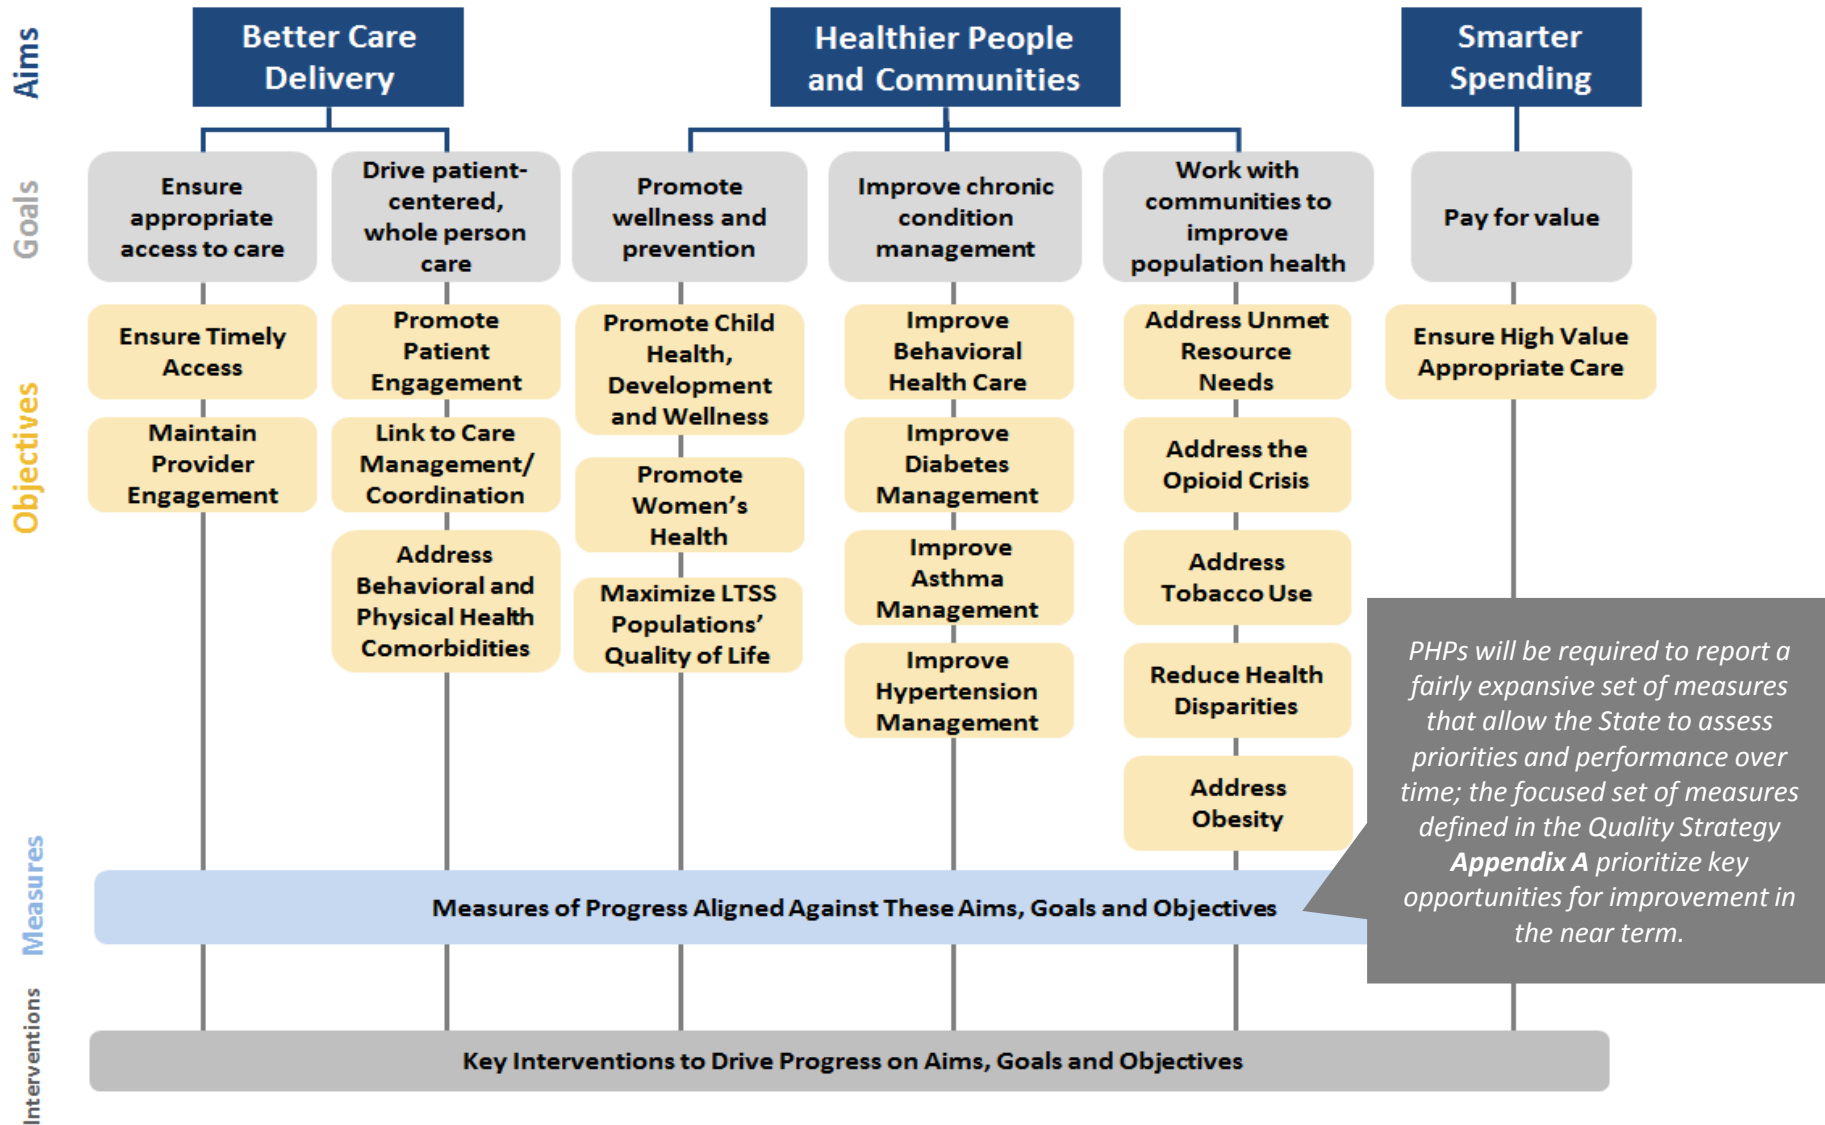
Aims

Better Care Delivery

Healthier People and Communities

Smarter Spending

Goals

Ensure appropriate access to care

Drive patient-centered, whole person care

Promote wellness and prevention

Improve chronic condition management

Work with communities to improve population health

Pay for value

Objectives

Ensure Timely Access

Maintain Provider Engagement

Promote Patient Engagement

Link to Care Management/ Coordination

Address Behavioral and Physical Health Comorbidities

Promote Child Health, Development and Wellness

Promote Women's Health

Maximize LTSS Populations' Quality of Life

Improve Behavioral Health Care

Improve Diabetes Management

Improve Asthma Management

Improve Hypertension Management

Address Unmet Resource Needs

Address the Opioid Crisis

Address Tobacco Use

Reduce Health Disparities

Address Obesity

Ensure High Value Appropriate Care

PHPs will be required to report a fairly expansive set of measures that allow the State to assess priorities and performance over time; the focused set of measures defined in the Quality Strategy **Appendix A** prioritize key opportunities for improvement in the near term.

Measures

Measures of Progress Aligned Against These Aims, Goals and Objectives

Interventions

Key Interventions to Drive Progress on Aims, Goals and Objectives